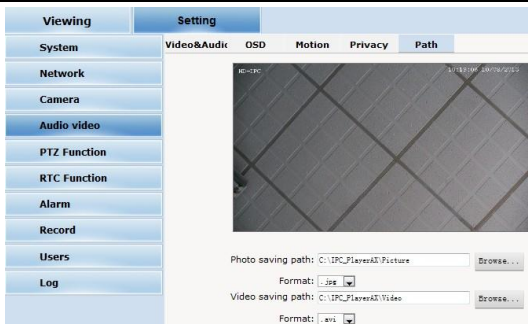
Viewing
Setting
System
Network
Camera
Audio video
PTZ Function
RTC Function
Alarm
Record
Users
Log
Video&Audio
OSD
Motion
Privacy
Path
HD-IPC
10:19:06 10/08/2013
Photo saving path: C:\IPC_PlayerAX\Picture
Browse...
Format: .jpg
Video saving path: C:\IPC_PlayerAX\Video
Browse...
Format: .avi